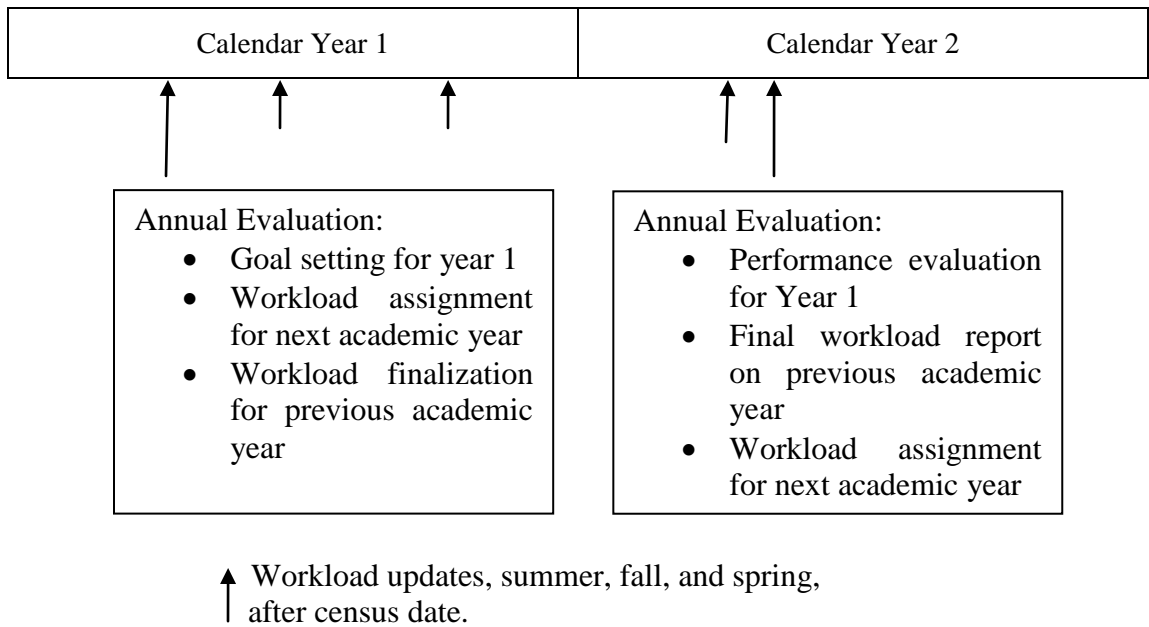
Calendar Year 1

Calendar Year 2

Annual Evaluation:
- Goal setting for year 1
- Workload assignment for next academic year
- Workload finalization for previous academic year

Annual Evaluation:
- Performance evaluation for Year 1
- Final workload report on previous academic year
- Workload assignment for next academic year

Workload updates, summer, fall, and spring, after census date.